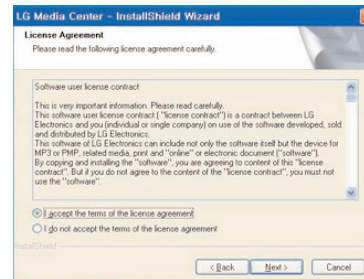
LG Media Center - InstallShield Wizard

License Agreement

Please read the following license agreement carefully.

Software user license contract

This is very important information. Please read carefully. This software user license contract ("license contract") is a contract between LG Electronics and you (individual or single company) on use of the software developed, sold and distributed by LG Electronics. This software of LG Electronics can include not only the software itself but the device for MP3 or PMP, related media, print and "online" or electronic document ("software"). By copying and installing the "software", you are agreeing to content of this "license contract". But if you do not agree to the content of the "license contract", you must not use the "software".

I accept the terms of the license agreement

I do not accept the terms of the license agreement

InstallShield

< Back

Next >

Cancel